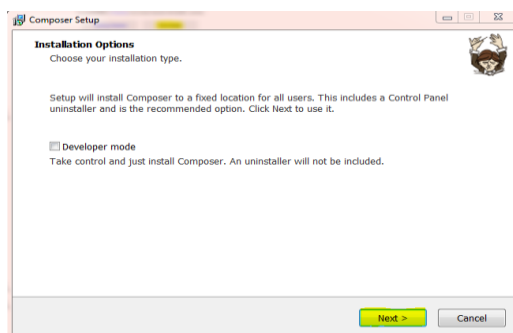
Composer Setup

Installation Options

Choose your installation type.

Setup will install Composer to a fixed location for all users. This includes a Control Panel uninstaller and is the recommended option. Click Next to use it.

Developer mode

Take control and just install Composer. An uninstaller will not be included.

Next >

Cancel